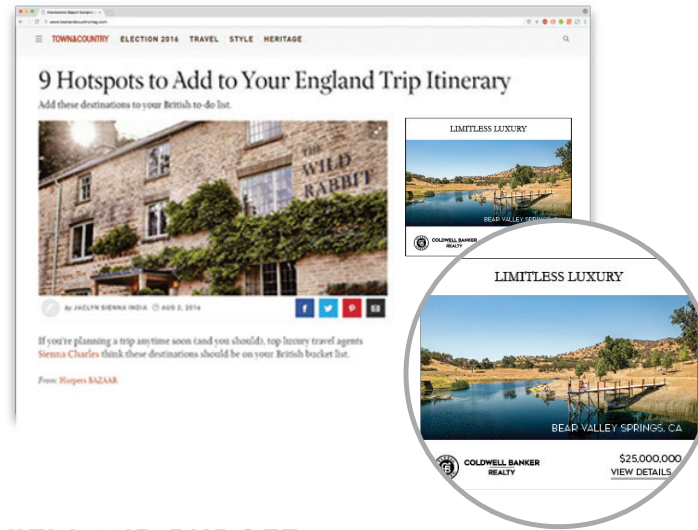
www.townandcountrymag.com

TOWN&COUNTRY ELECTION 2016 TRAVEL STYLE HERITAGE

9 Hotspots to Add to Your England Trip Itinerary

Add these destinations to your British to-do list.

THE WILD RABBIT

By JACLYN SIENNA INDIA AUG 2, 2016

If you're planning a trip anytime soon (and you should), top luxury travel agents Sienna Charles think these destinations should be on your British bucket list.

From: Harpers BAZAAR

LIMITLESS LUXURY

BEAR VALLEY SPRINGS, CA

COLDWELL BANKER REALTY

LIMITLESS LUXURY

BEAR VALLEY SPRINGS, CA

COLDWELL BANKER REALTY

$25,000,000

VIEW DETAILS